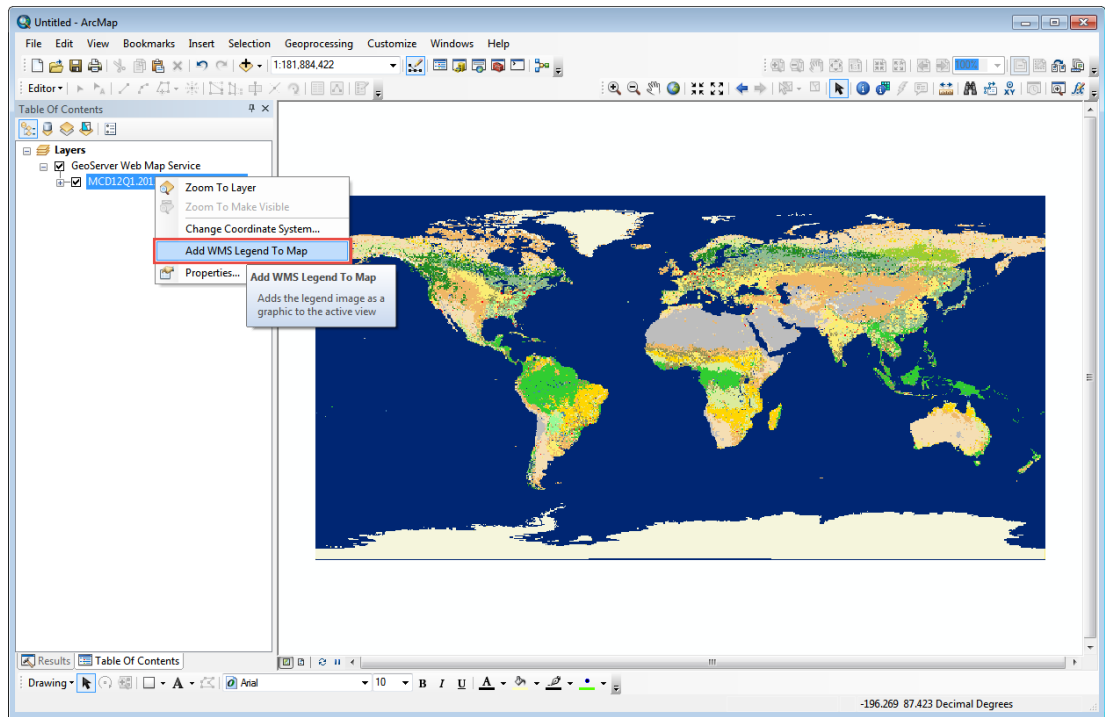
Untitled - ArcMap

File Edit View Bookmarks Insert Selection Geoprocessing Customize Windows Help

1:181,884,422

Editor▾

Table Of Contents

Layers

GeoServer Web Map Service

MCD12Q1.201

Zoom To Layer

Zoom To Make Visible

Change Coordinate System...

Add WMS Legend To Map

Properties...

Add WMS Legend To Map

Adds the legend image as a graphic to the active view

Results

Table Of Contents

Drawing▾

Arial

10

B I U

-196.269 87.423 Decimal Degrees